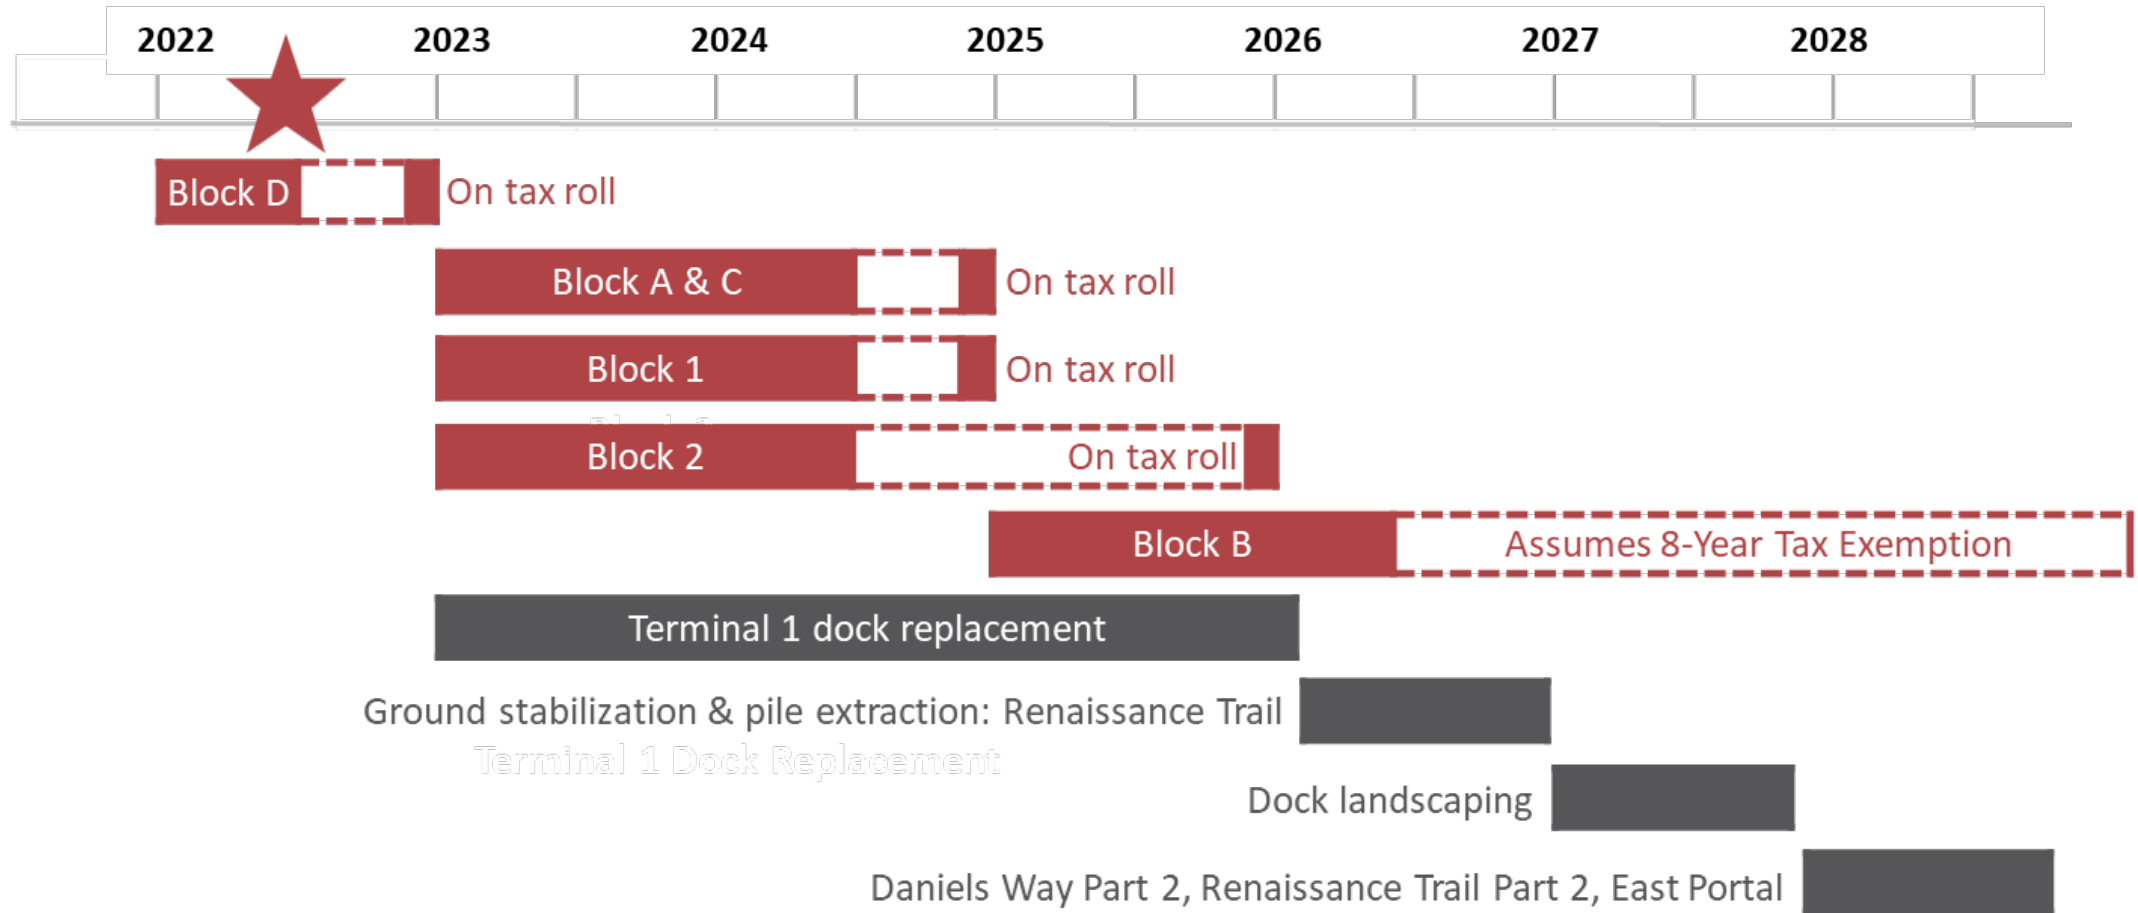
| 2022 | 2023 | 2024 | 2025 | 2026 | 2027 | 2028 |
|---|---|---|---|---|---|---|

Block D On tax roll

Block A & C On tax roll

Block 1 On tax roll

Block 2 On tax roll

Block B Assumes 8-Year Tax Exemption

Terminal 1 dock replacement

Ground stabilization & pile extraction: Renaissance Trail

Terminal 1 Dock Replacement

Dock landscaping

Daniels Way Part 2, Renaissance Trail Part 2, East Portal